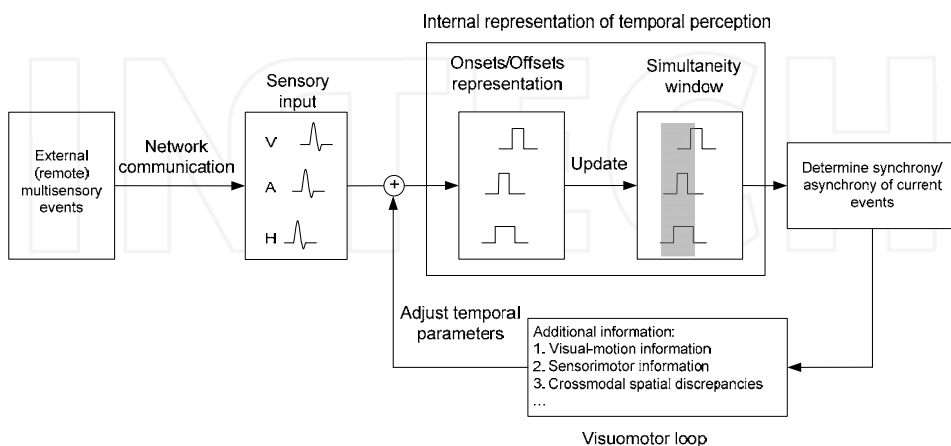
Internal representation of temporal perception

External (remote) multisensory events

Network communication

Sensory input

V

A

H

+

Onsets/Offsets representation

Update

Simultaneity window

Determine synchrony/ asynchrony of current events

Adjust temporal parameters

Additional information:
1. Visual-motion information
2. Sensorimotor information
3. Crossmodal spatial discrepancies
...

Visuomotor loop